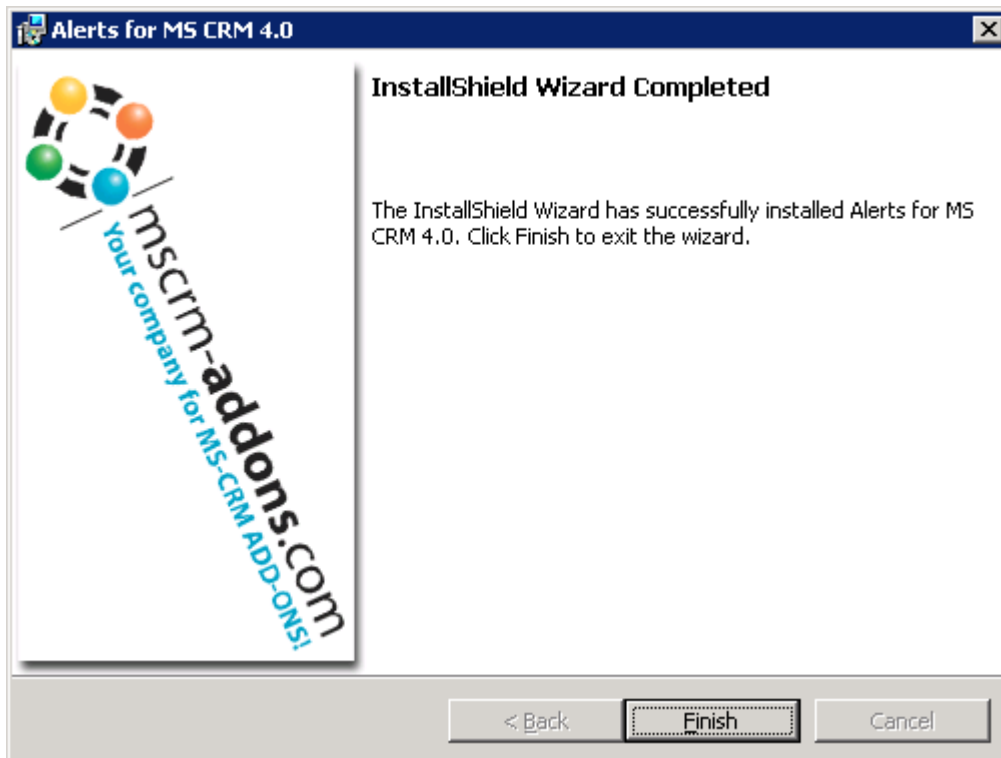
Alerts for MS CRM 4.0

mscrm-addons.com
Your company for MS-CRM ADD-ONS!

InstallShield Wizard Completed

The InstallShield Wizard has successfully installed Alerts for MS CRM 4.0. Click Finish to exit the wizard.

< Back
Finish
Cancel